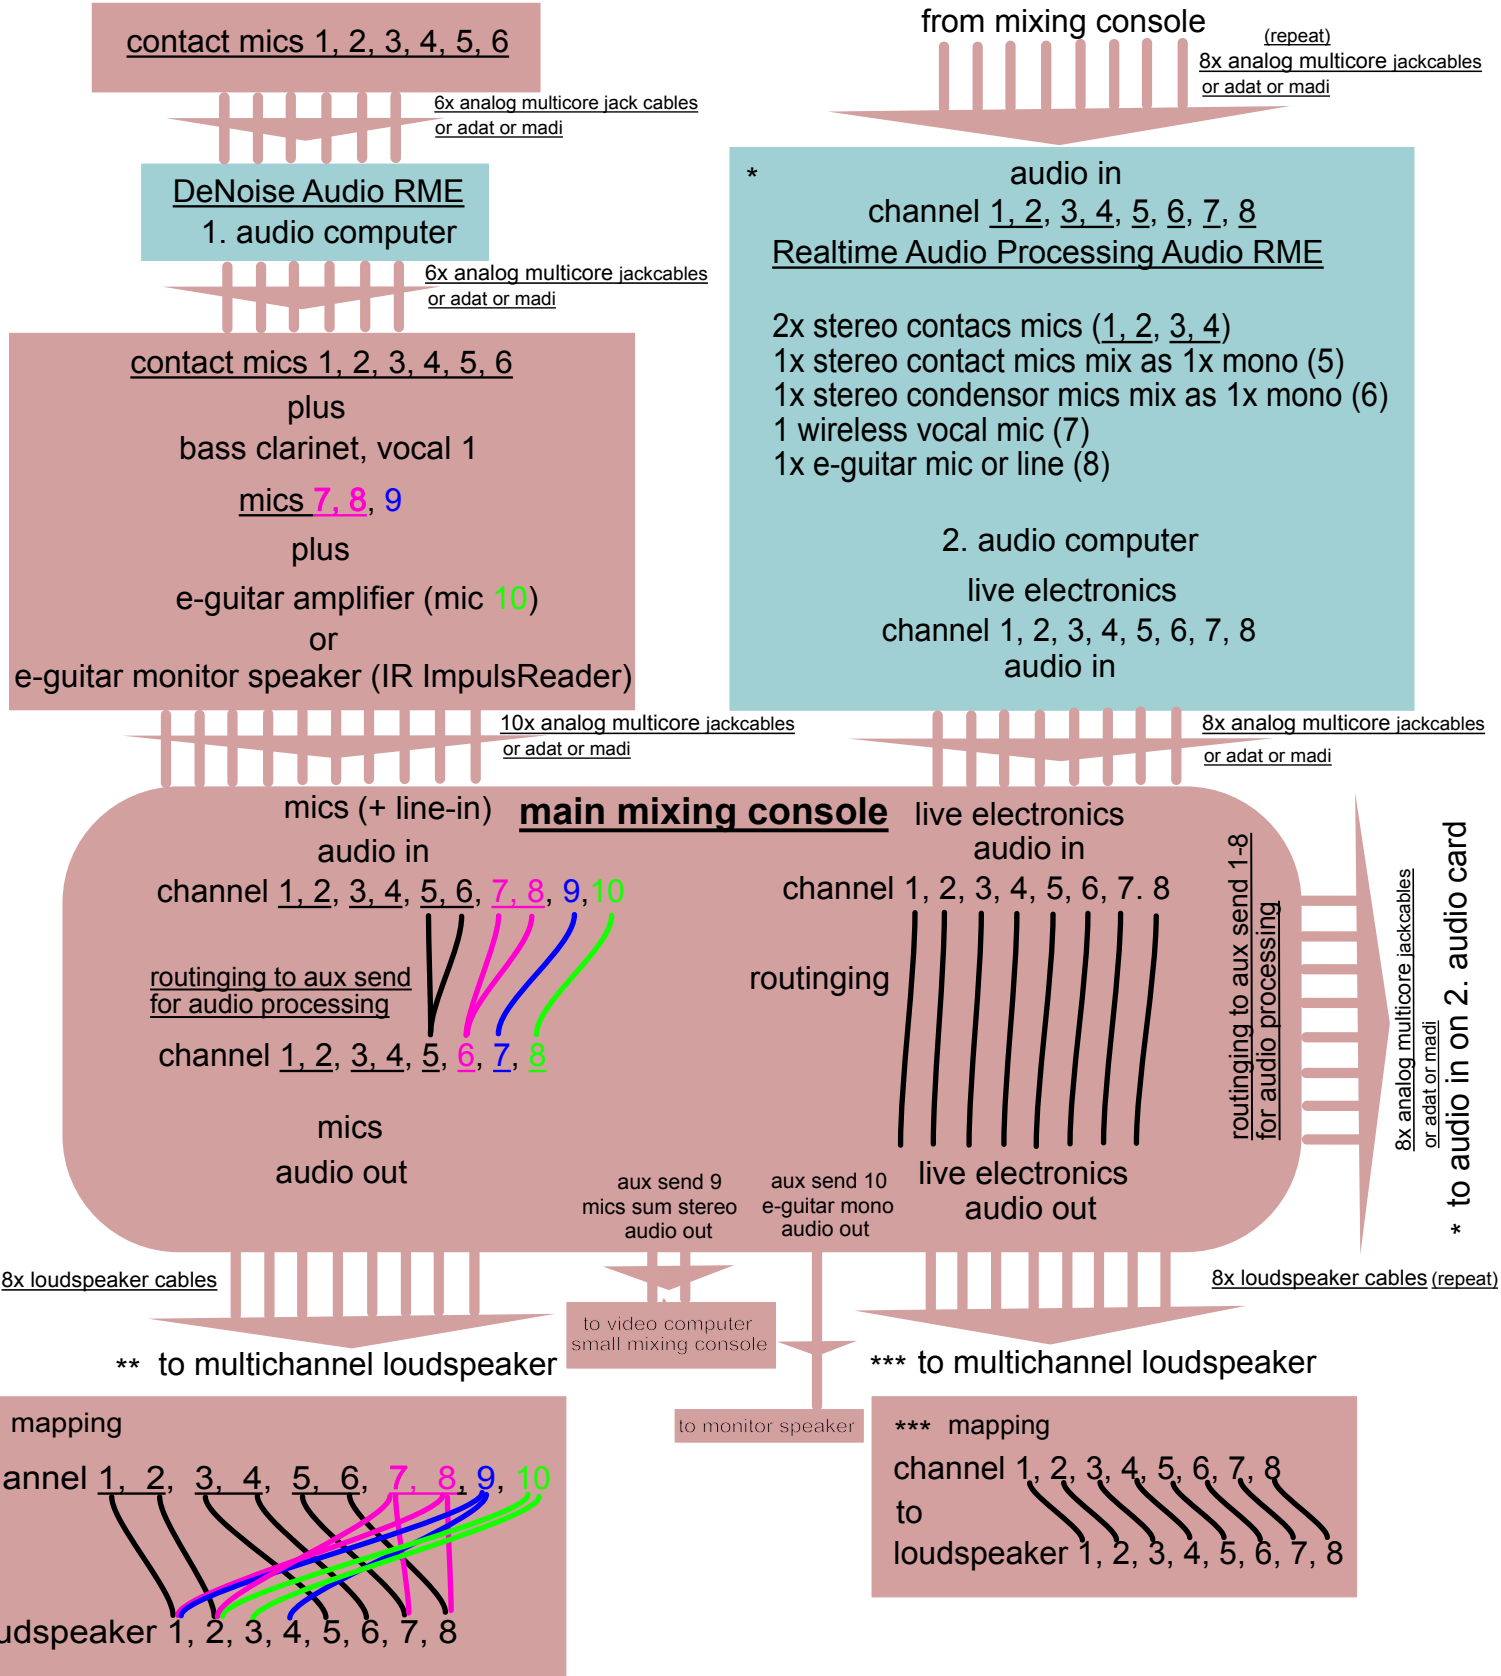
contact mics 1, 2, 3, 4, 5, 6

6x analog multicore jack cables
or adat or madi

DeNoise Audio RME
1. audio computer

6x analog multicore jackcables
or adat or madi

contact mics 1, 2, 3, 4, 5, 6
plus
bass clarinet, vocal 1
mics 7, 8, 9
plus
e-guitar amplifier (mic 10)
or
e-guitar monitor speaker (IR ImpulsReader)

from mixing console

(repeat)
8x analog multicore jackcables
or adat or madi

*
audio in
channel 1, 2, 3, 4, 5, 6, 7, 8
Realtime Audio Processing Audio RME

2x stereo contacs mics (1, 2, 3, 4)
1x stereo contact mics mix as 1x mono (5)
1x stereo condensor mics mix as 1x mono (6)
1 wireless vocal mic (7)
1x e-guitar mic or line (8)

2. audio computer
live electronics
channel 1, 2, 3, 4, 5, 6, 7, 8
audio in

10x analog multicore jackcables
or adat or madi

8x analog multicore jackcables
or adat or madi

mics (+ line-in)
audio in
channel 1, 2, 3, 4, 5, 6, 7, 8, 9, 10

main mixing console

live electronics
audio in
channel 1, 2, 3, 4, 5, 6, 7. 8

routinging to aux send
for audio processing

channel 1, 2, 3, 4, 5, 6, 7, 8

routinging

mics
audio out

aux send 9
mics sum stereo
audio out

aux send 10
e-guitar mono
audio out

live electronics
audio out

routinging to aux send 1-8
for audio processing

8x analog multicore jackcables
or adat or madi

* to audio in on 2. audio card

8x loudspeaker cables

to video computer
small mixing console

8x loudspeaker cables (repeat)

** to multichannel loudspeaker

to monitor speaker

*** to multichannel loudspeaker

mapping
annel 1, 2, 3, 4, 5, 6, 7, 8, 9, 10
udspeaker 1, 2, 3, 4, 5, 6, 7, 8

*** mapping
channel 1, 2, 3, 4, 5, 6, 7, 8
to
loudspeaker 1, 2, 3, 4, 5, 6, 7, 8